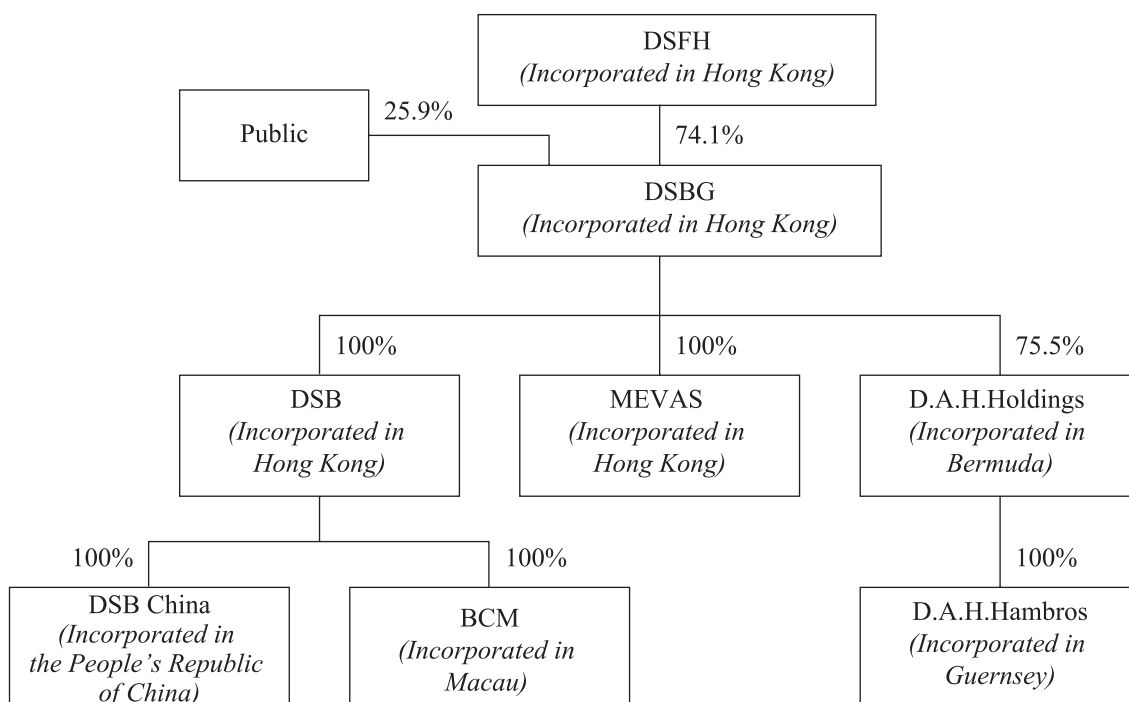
DSFH
(Incorporated in Hong Kong)

Public

25.9%

74.1%

DSBG
(Incorporated in Hong Kong)

100%

100%

75.5%

DSB
(Incorporated in Hong Kong)

MEVAS
(Incorporated in Hong Kong)

D.A.H.Holdings
(Incorporated in Bermuda)

100%

100%

100%

DSB China
(Incorporated in the People's Republic of China)

BCM
(Incorporated in Macau)

D.A.H.Hambros
(Incorporated in Guernsey)